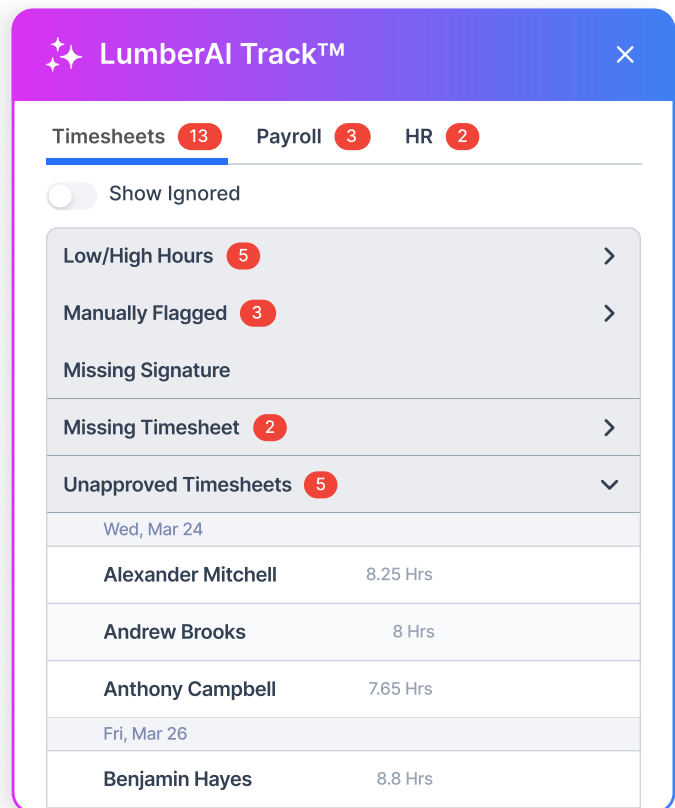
LumberAI Track™

Timesheets 13 Payroll 3 HR 2

Show Ignored

Low/High Hours 5

Manually Flagged 3

Missing Signature

Missing Timesheet 2

Unapproved Timesheets 5

Wed, Mar 24

| | |
|---|---|
| Alexander Mitchell | 8.25 Hrs |
| Andrew Brooks | 8 Hrs |
| Anthony Campbell | 7.65 Hrs |

Fri, Mar 26

| | |
|---|---|
| Benjamin Hayes | 8.8 Hrs |